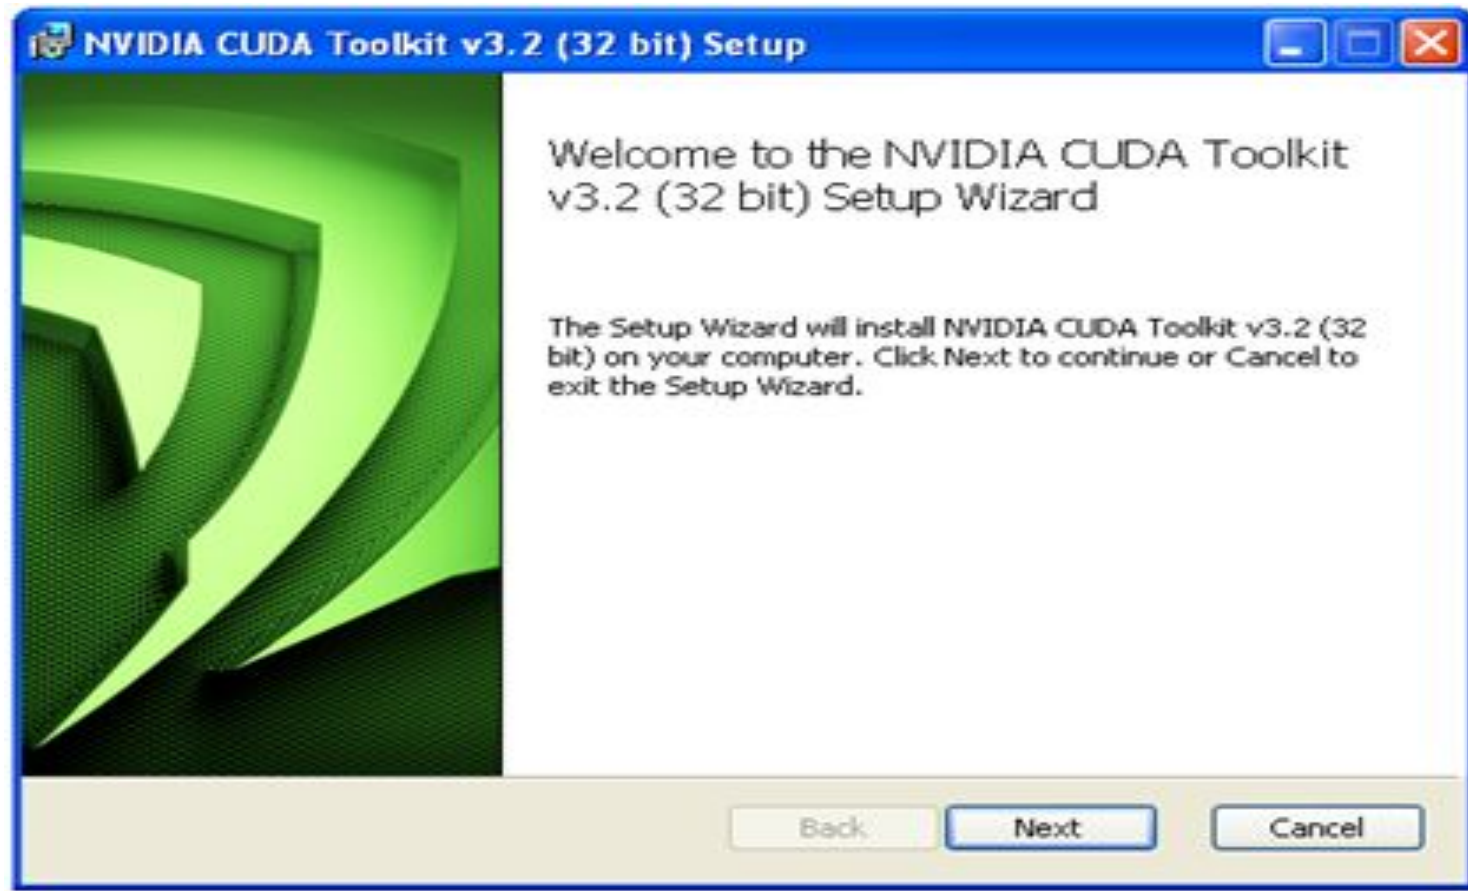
NVIDIA CUDA Toolkit v3.2 (32 bit) Setup

Welcome to the NVIDIA CUDA Toolkit v3.2 (32 bit) Setup Wizard

The Setup Wizard will install NVIDIA CUDA Toolkit v3.2 (32 bit) on your computer. Click Next to continue or Cancel to exit the Setup Wizard.

Back Next Cancel